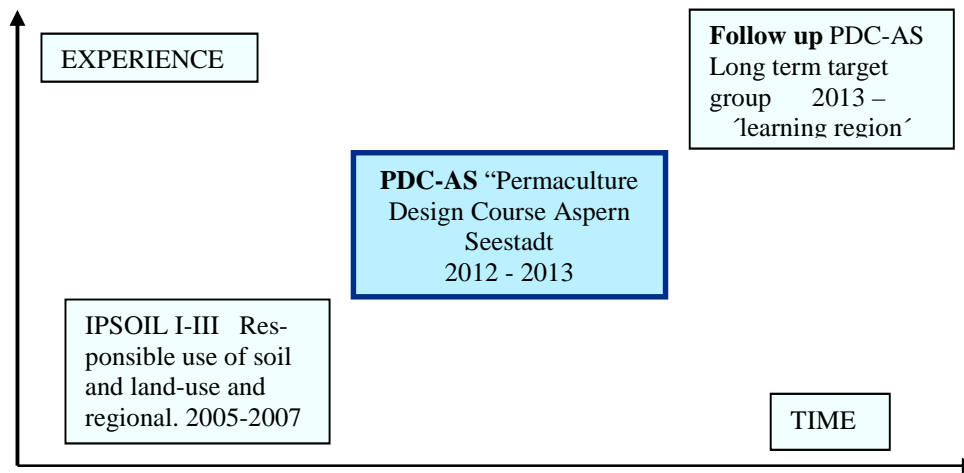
EXPERIENCE

Follow up PDC-AS Long term target group 2013 – ´learning region´

PDC-AS "Permaculture Design Course Aspern Seestadt
2012 - 2013

IPSOIL I-III Responsible use of soil and land-use and regional. 2005-2007

TIME